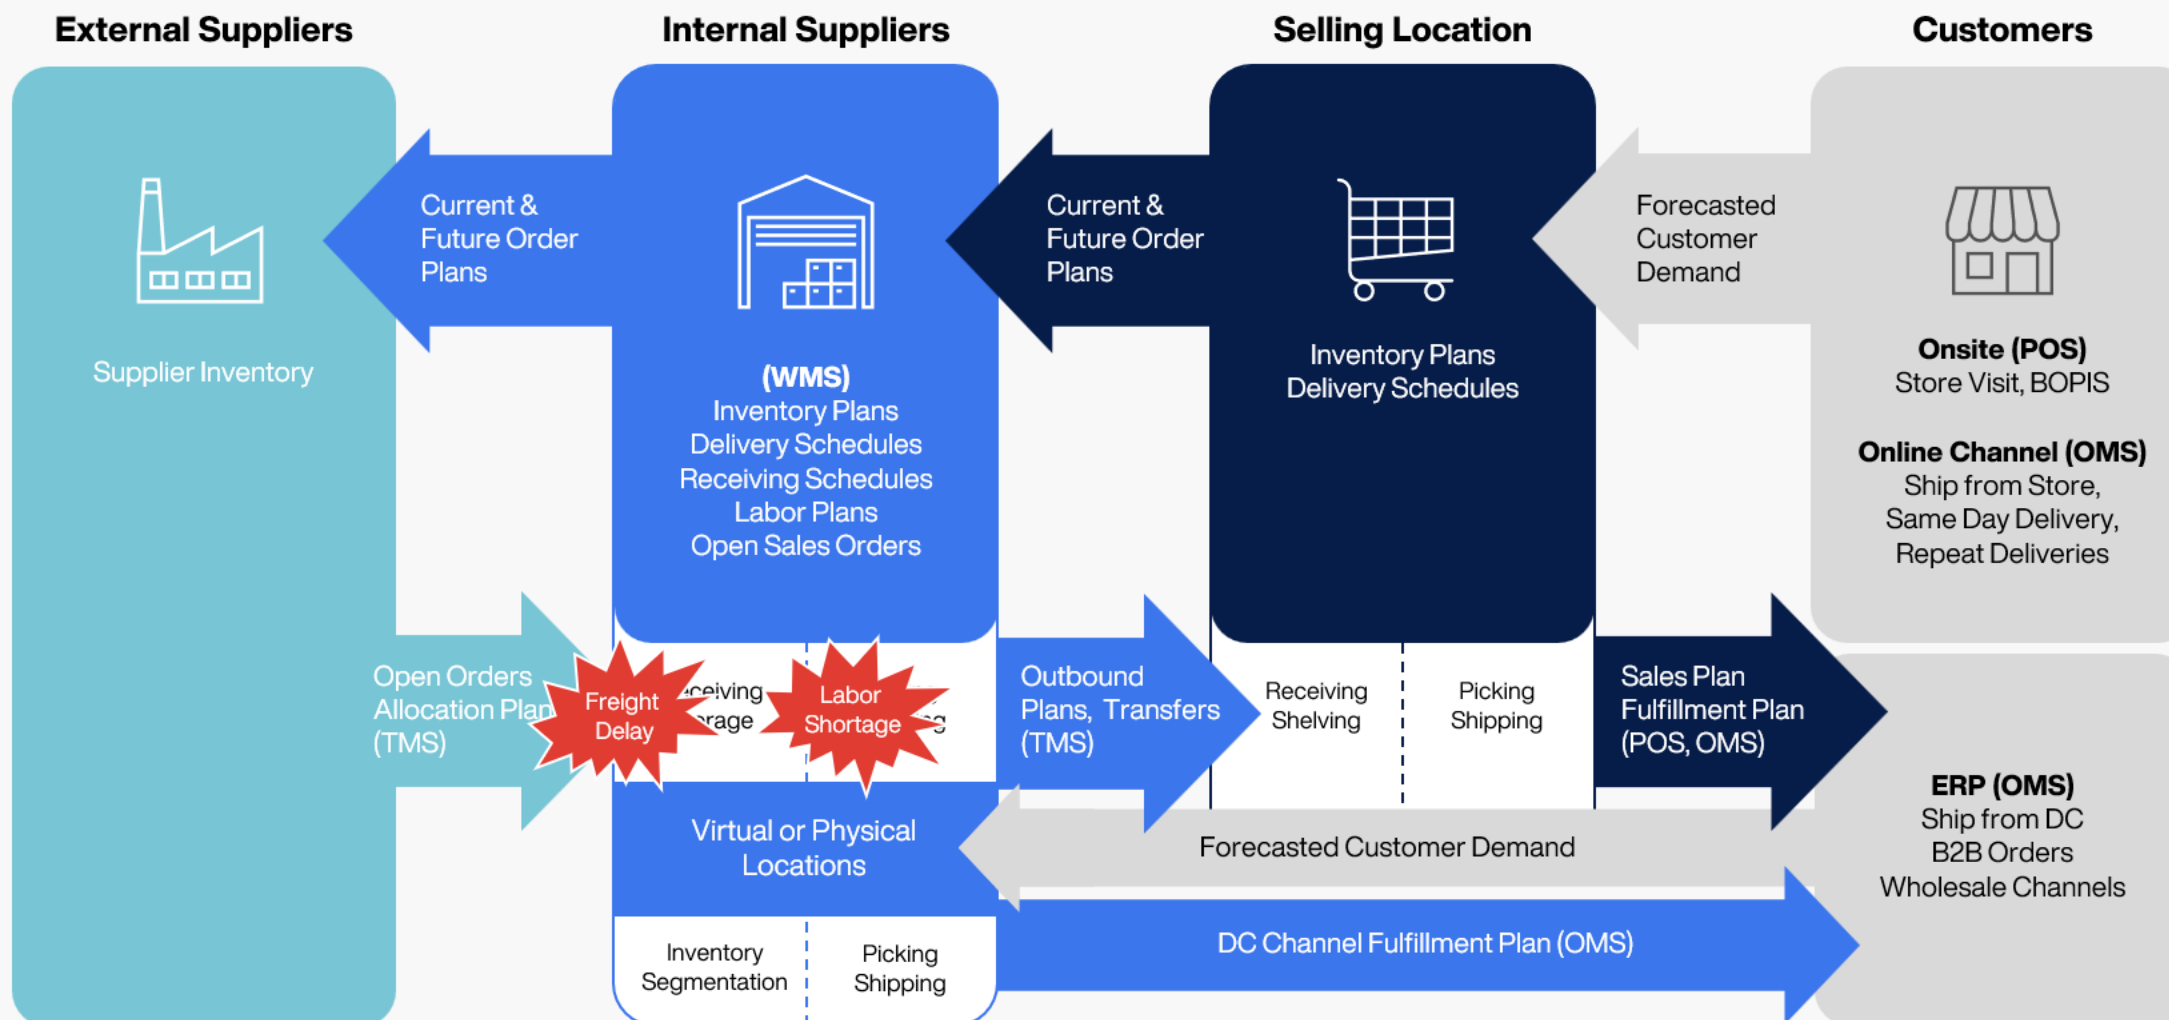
External Suppliers

Internal Suppliers

Selling Location

Customers

Supplier Inventory

Current & Future Order Plans

(WMS)
Inventory Plans
Delivery Schedules
Receiving Schedules
Labor Plans
Open Sales Orders

Current & Future Order Plans

Inventory Plans
Delivery Schedules

Forecasted Customer Demand

Onsite (POS)
Store Visit, BOPIS

Online Channel (OMS)
Ship from Store, Same Day Delivery, Repeat Deliveries

Open Orders Allocation Plan (TMS)

Freight Delay

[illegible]eiving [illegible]rage

Labor Shortage

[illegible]

Outbound Plans, Transfers (TMS)

Receiving Shelving

Picking Shipping

Sales Plan Fulfillment Plan (POS, OMS)

ERP (OMS)
Ship from DC
B2B Orders
Wholesale Channels

Virtual or Physical Locations

Forecasted Customer Demand

Inventory Segmentation

Picking Shipping

DC Channel Fulfillment Plan (OMS)